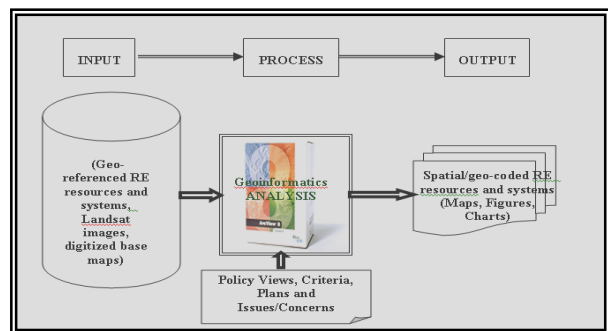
INPUT

PROCESS

OUTPUT

(Geo-referenced RE resources and systems, Landsat images, digitized base maps)

Geoinformatics ANALYSIS

Spatial/geo-coded RE resources and systems (Maps, Figures, Charts)

Policy Views, Criteria, Plans and Issues/Concerns